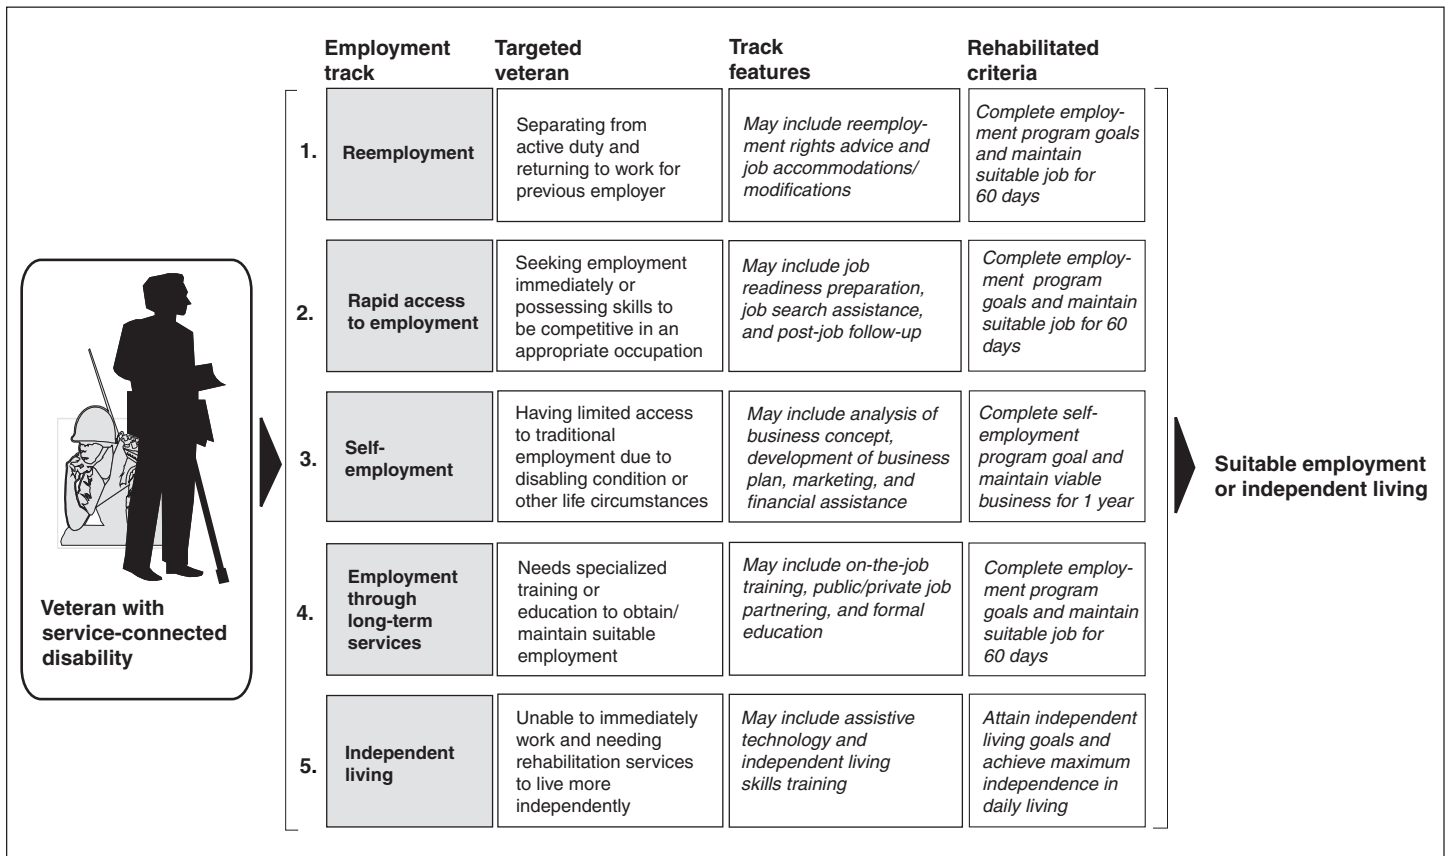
Veteran with service-connected disability

| | Employment track | Targeted veteran | Track features | Rehabilitated criteria |
|---|---|---|---|---|
| 1. | Reemployment | Separating from active duty and returning to work for previous employer | *May include reemployment rights advice and job accommodations/ modifications* | *Complete employment program goals and maintain suitable job for 60 days* |
| 2. | Rapid access to employment | Seeking employment immediately or possessing skills to be competitive in an appropriate occupation | *May include job readiness preparation, job search assistance, and post-job follow-up* | *Complete employment program goals and maintain suitable job for 60 days* |
| 3. | Self-employment | Having limited access to traditional employment due to disabling condition or other life circumstances | *May include analysis of business concept, development of business plan, marketing, and financial assistance* | *Complete self-employment program goal and maintain viable business for 1 year* |
| 4. | Employment through long-term services | Needs specialized training or education to obtain/ maintain suitable employment | *May include on-the-job training, public/private job partnering, and formal education* | *Complete employment program goals and maintain suitable job for 60 days* |
| 5. | Independent living | Unable to immediately work and needing rehabilitation services to live more independently | *May include assistive technology and independent living skills training* | *Attain independent living goals and achieve maximum independence in daily living* |

Suitable employment or independent living